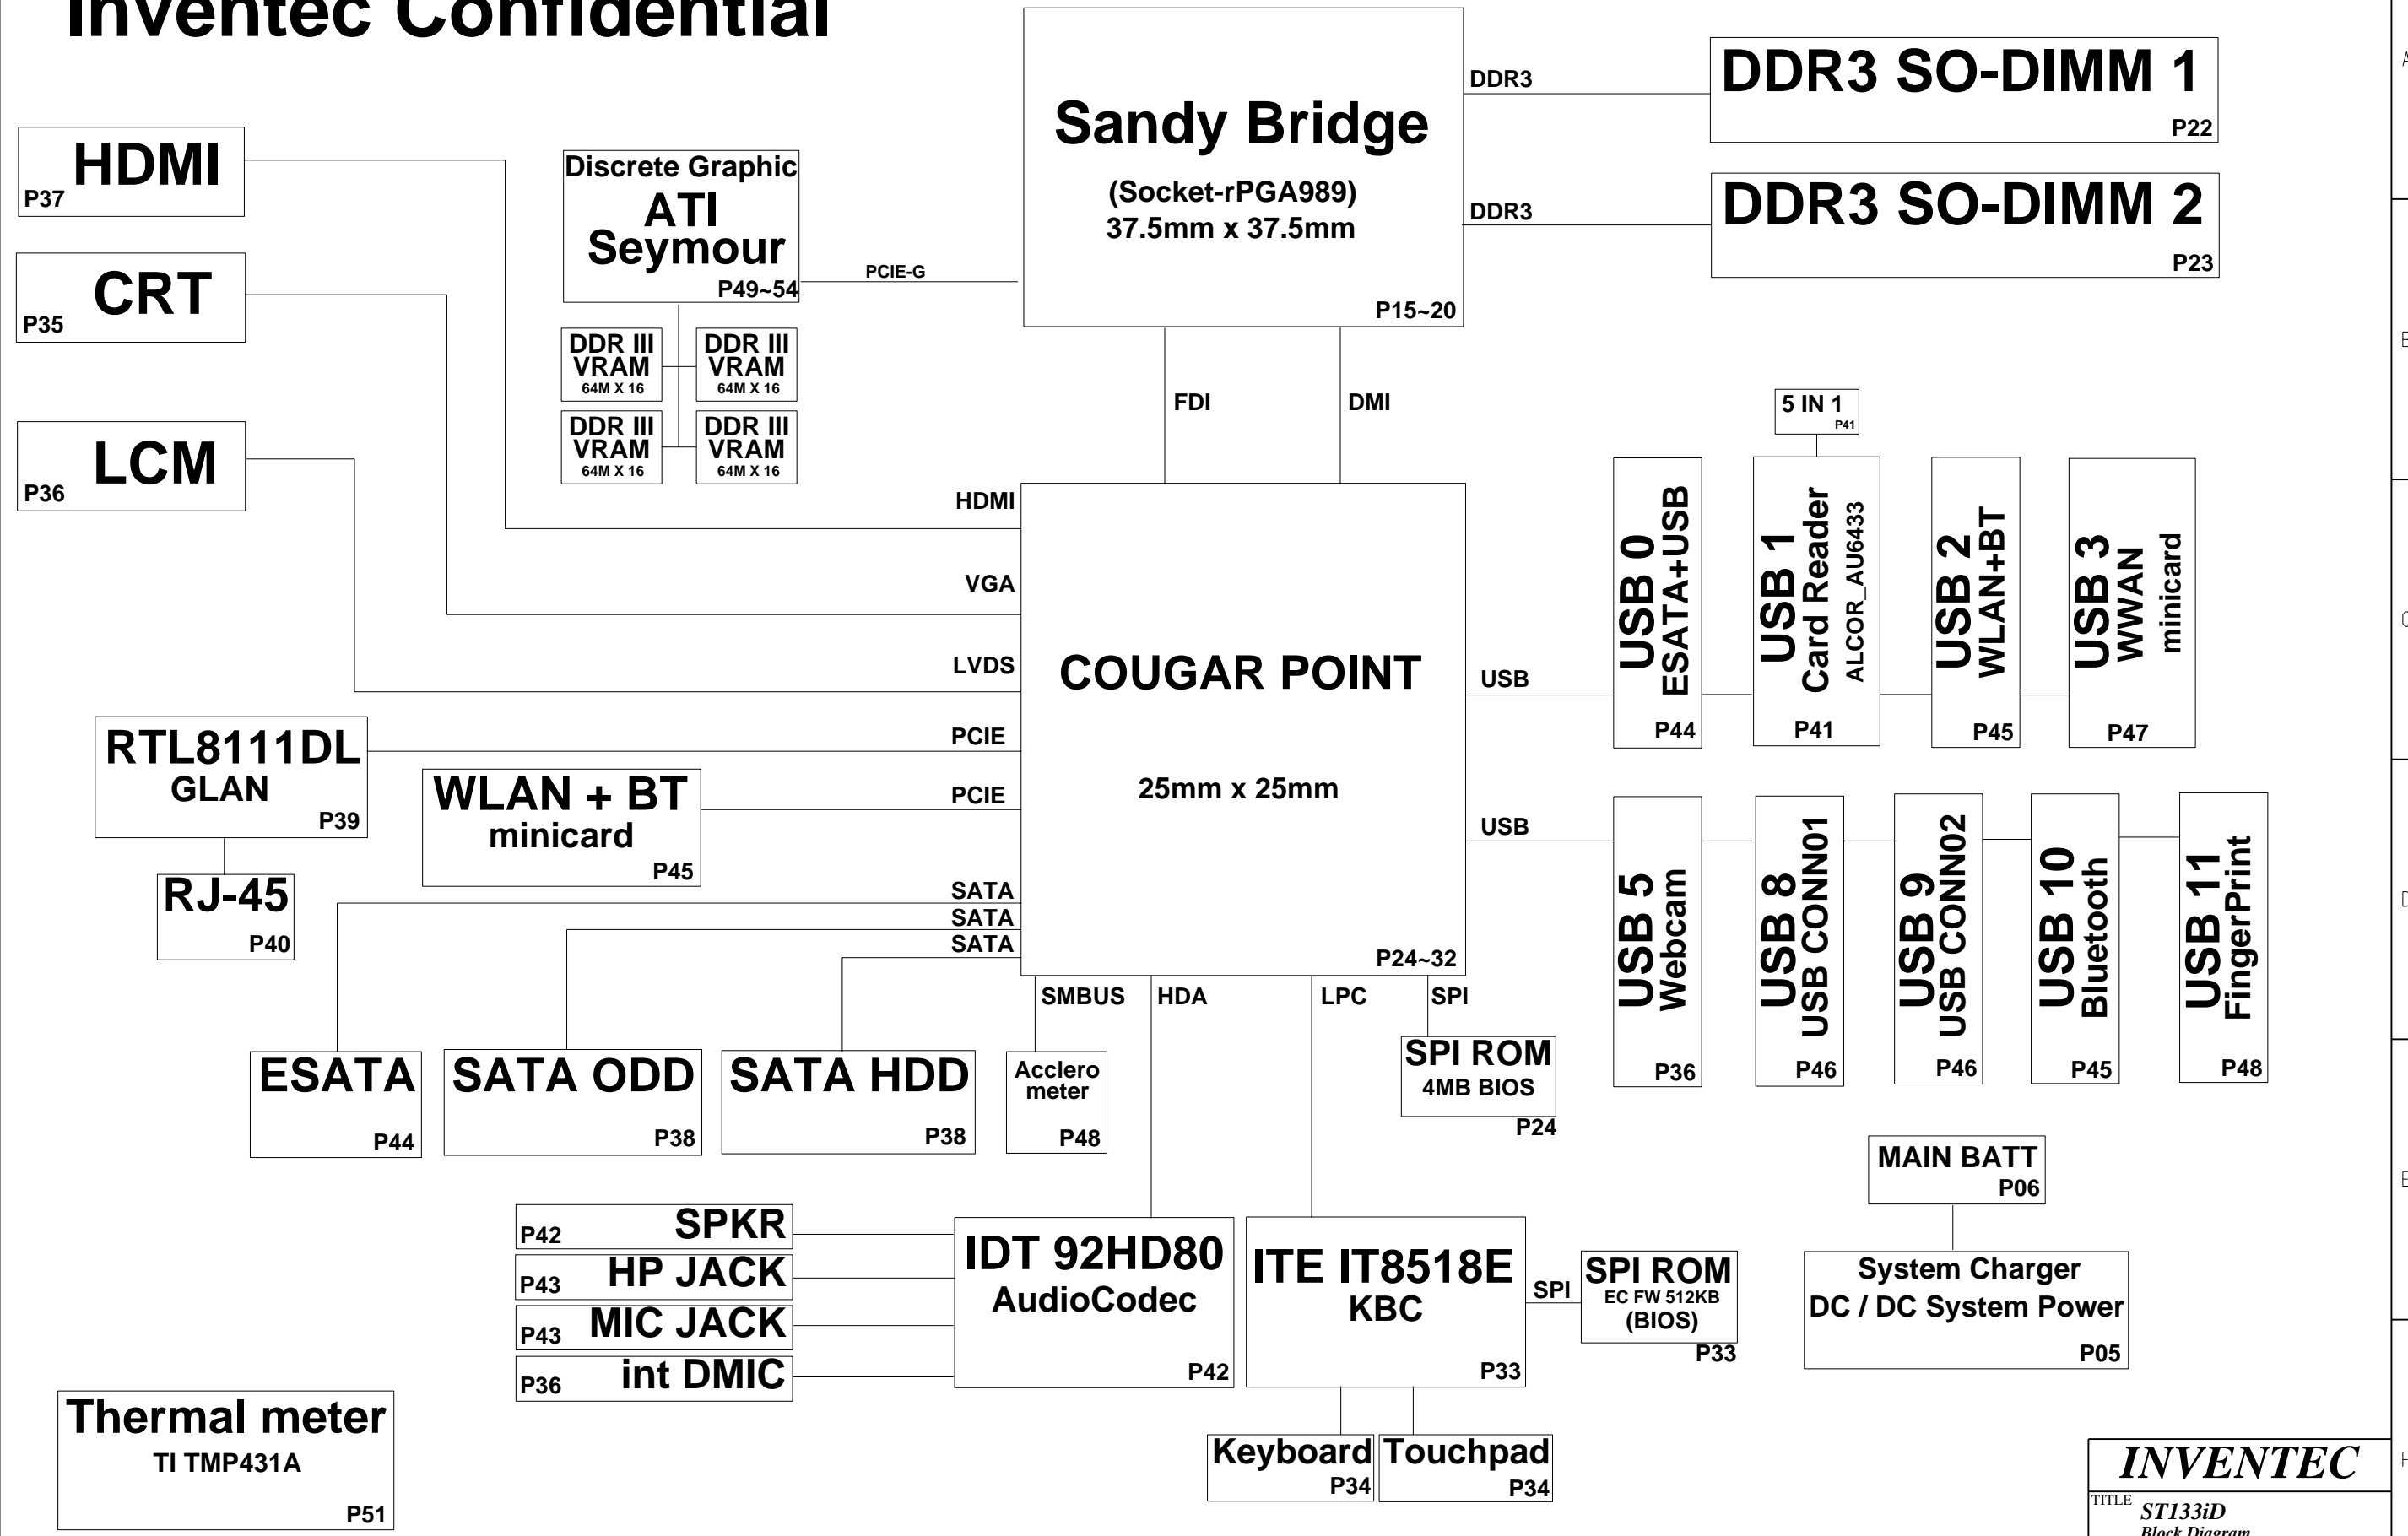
Inventec Confidential

Sandy Bridge
(Socket-rPGA989)
37.5mm x 37.5mm
P15~20

DDR3
DDR3 SO-DIMM 1
P22

DDR3
DDR3 SO-DIMM 2
P23

HDMI
P37

CRT
P35

LCM
P36

Discrete Graphic
ATI
Seymour
P49~54

PCIE-G

DDR III
VRAM
64M X 16

DDR III
VRAM
64M X 16

DDR III
VRAM
64M X 16

DDR III
VRAM
64M X 16

FDI
DMI

5 IN 1
P41

HDMI
VGA
LVDS
PCIE
PCIE
SATA
SATA
SATA

COUGAR POINT
25mm x 25mm
P24~32

USB
USB 0
ESATA+USB
P44

USB 1
Card Reader
ALCOR_AU6433
P41

USB 2
WLAN+BT
P45

USB 3
WWAN
minicard
P47

USB
USB 5
Webcam
P36

USB 8
USB CONN01
P46

USB 9
USB CONN02
P46

USB 10
Bluetooth
P45

USB 11
FingerPrint
P48

RTL8111DL
GLAN
P39

RJ-45
P40

WLAN + BT
minicard
P45

SMBUS
HDA
LPC
SPI

ESATA
P44

SATA ODD
P38

SATA HDD
P38

Acclero
meter
P48

SPI ROM
4MB BIOS
P24

MAIN BATT
P06

P42 SPKR
P43 HP JACK
P43 MIC JACK
P36 int DMIC

IDT 92HD80
AudioCodec
P42

ITE IT8518E
KBC
P33

SPI
SPI ROM
EC FW 512KB
(BIOS)
P33

System Charger
DC / DC System Power
P05

Thermal meter
TI TMP431A
P51

Keyboard
P34

Touchpad
P34

INVENTEC
TITLE ST133iD
Block Diagram